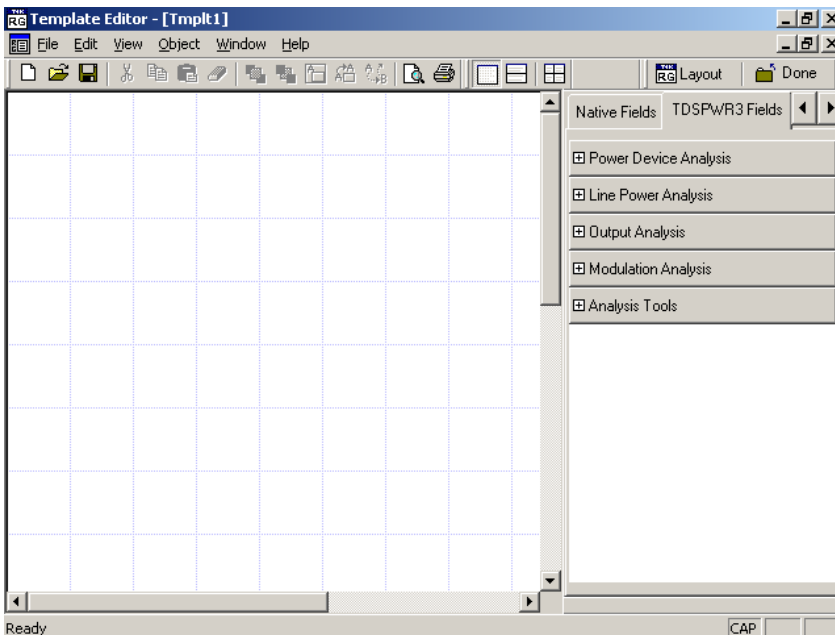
Template Editor - [Tmplt1]

File Edit View Object Window Help

Layout Done

Native Fields TDSPWR3 Fields

⊞ Power Device Analysis

⊞ Line Power Analysis

⊞ Output Analysis

⊞ Modulation Analysis

⊞ Analysis Tools

Ready

CAP